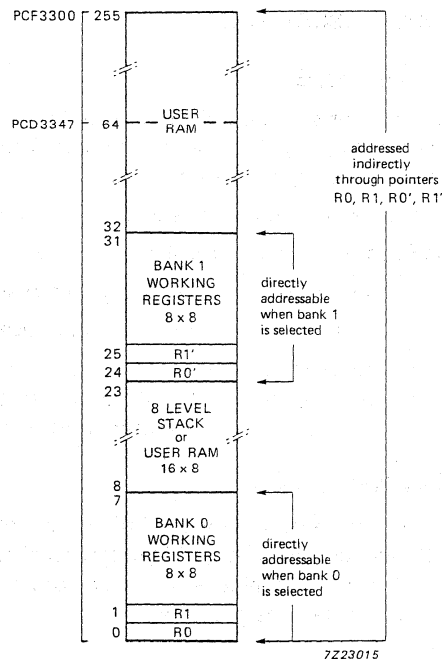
PCF3300
255
PCD3347
64
USER RAM
addressed indirectly through pointers R0, R1, R0', R1'
32
31
BANK 1 WORKING REGISTERS 8 x 8
directly addressable when bank 1 is selected
25
R1'
24
R0'
23
8 LEVEL STACK or USER RAM 16 x 8
8
7
BANK 0 WORKING REGISTERS 8 x 8
directly addressable when bank 0 is selected
1
R1
0
R0
7Z23015